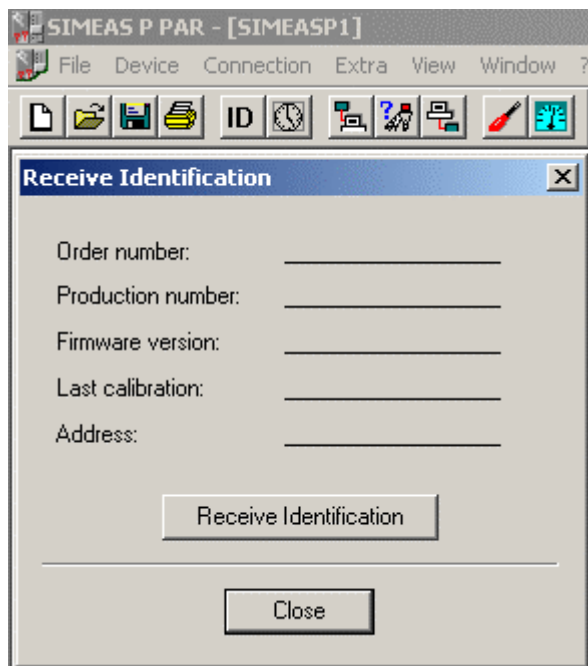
SIMEAS P PAR - [SIMEASP1]

File Device Connection Extra View Window ?

ID

Receive Identification

Order number: ________

Production number: ________

Firmware version: ________

Last calibration: ________

Address: ________

Receive Identification

Close